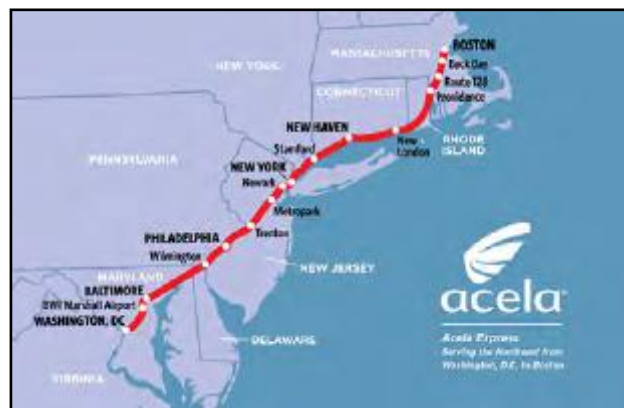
MASSACHUSETTS
BOSTON
Back Bay
Route 128
Providence
NEW YORK
CONNECTICUT
NEW HAVEN
Stamford
New London
RHODE ISLAND
PENNSYLVANIA
NEW YORK
Newark
Metropark
Trenton
PHILADELPHIA
Wilmington
NEW JERSEY
MARYLAND
BALTIMORE
BWI Marshall Airport
WASHINGTON, DC
DELAWARE
VIRGINIA

acela
Acela Express
Serving the Northeast from Washington, D.C. to Boston